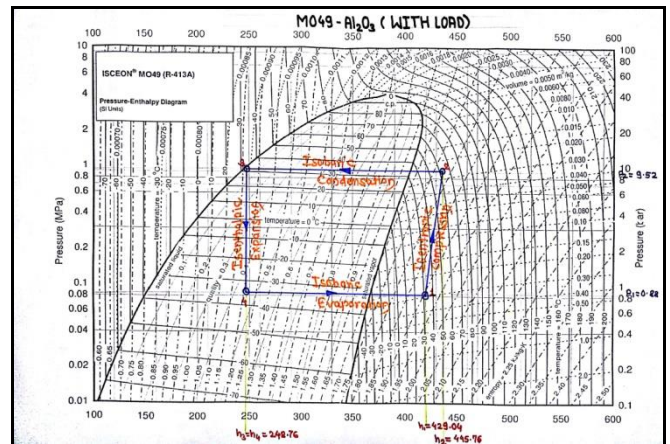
M049 - $Al_2O_3$ ( WITH LOAD)

100 150 200 250 300 350 400 450 500 550 600

ISCEON® MO49 (R-413A)

Pressure-Enthalpy Diagram
(SI Units)

Pressure (MPa)

Pressure (bar)

10 8 6 4 2 1 0.8 0.6 0.4 0.2 0.1 0.08 0.06 0.04 0.02 0.01

100 80 60 40 20 10 8 6 4 2 1 0.8 0.6 0.4 0.2 0.1

3

2

4

1

Isobaric Condensation

Isenthalpic Expansion

Isentropic Compression

Isobaric Evaporation

temperature = 0 °C

volume = 0.0050 m³/kg

$P_2$ = 9.52

$P_1$ = 0.82

100 150 200 250 300 350 400 450 500 550 600

$h_3 = h_4 = 248.76$

$h_1 = 429.04$

$h_2 = 445.76$